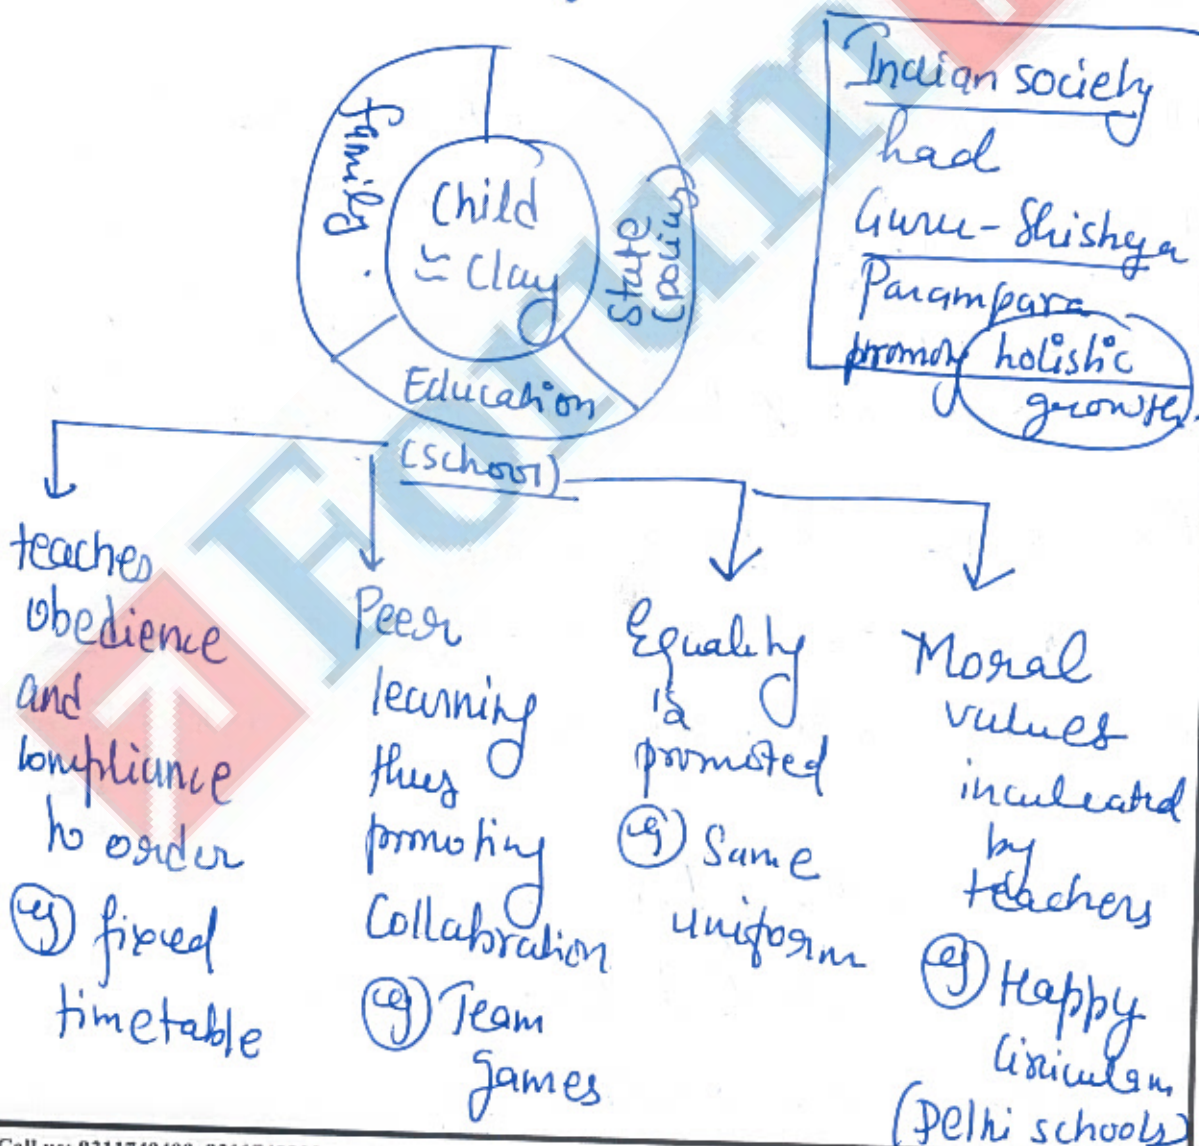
Family

Child ≃ Clay

State (Policy)

Education (School)

Indian society had Guru-Shishya Parampara promoting holistic growth

teaches obedience and compliance to order
eg fixed timetable

Peer learning thus promoting Collabration
eg Team games

Equality is promoted
eg Same uniform

Moral values inculcated by teachers
eg Happy curriculum (Delhi schools)

Call us: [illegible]